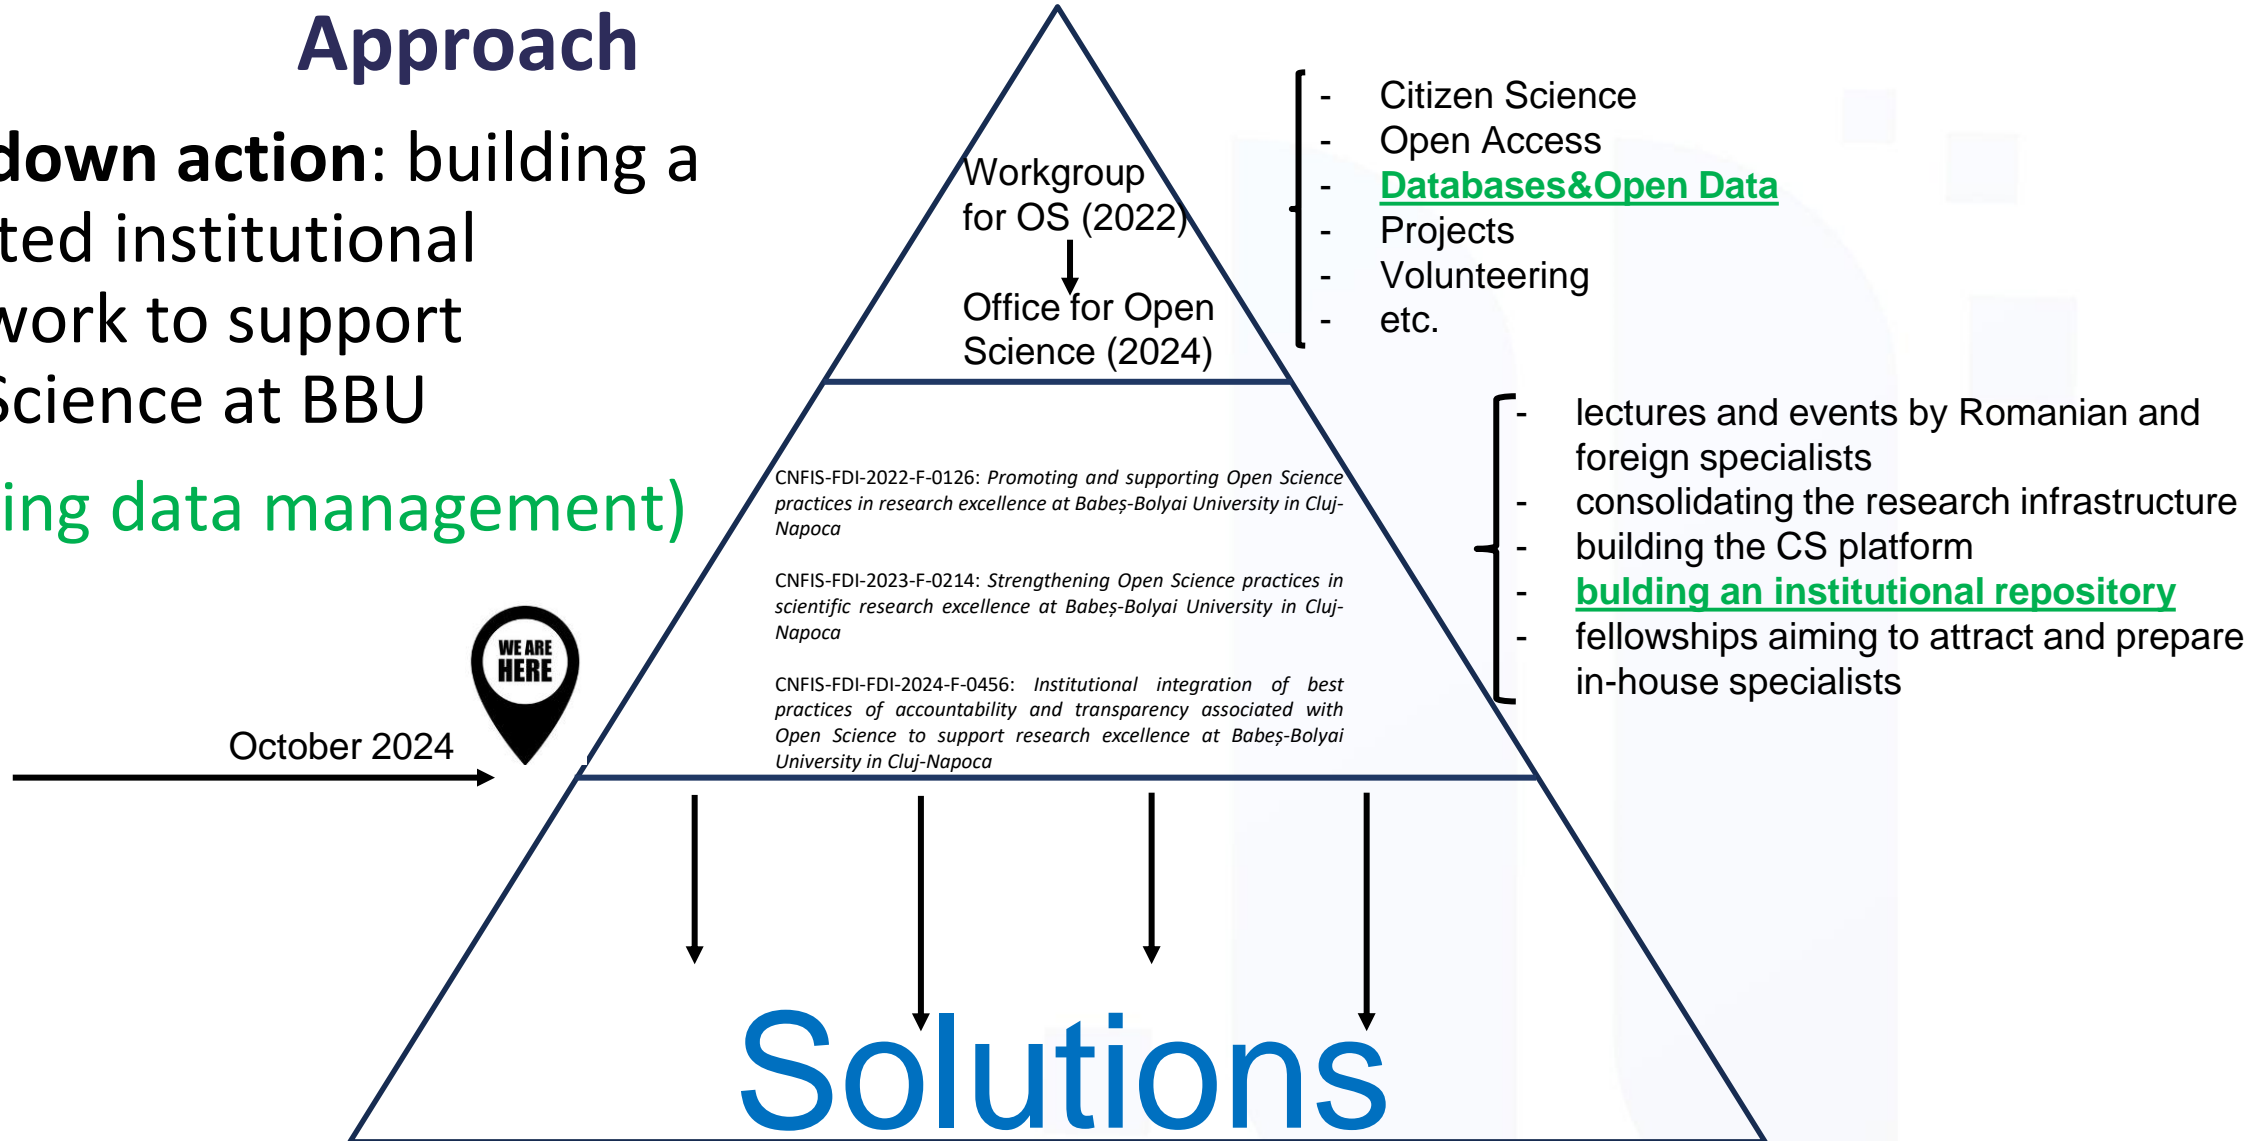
Approach

down action: building a ted institutional work to support Science at BBU

ing data management)

Workgroup for OS (2022)

Office for Open Science (2024)

- Citizen Science
- Open Access
- Databases&Open Data
- Projects
- Volunteering
- etc.

CNFIS-FDI-2022-F-0126: *Promoting and supporting Open Science practices in research excellence at Babeș-Bolyai University in Cluj-Napoca*

CNFIS-FDI-2023-F-0214: *Strengthening Open Science practices in scientific research excellence at Babeș-Bolyai University in Cluj-Napoca*

CNFIS-FDI-FDI-2024-F-0456: *Institutional integration of best practices of accountability and transparency associated with Open Science to support research excellence at Babeș-Bolyai University in Cluj-Napoca*

- lectures and events by Romanian and foreign specialists
- consolidating the research infrastructure
- building the CS platform
- bulding an institutional repository
- fellowships aiming to attract and prepare in-house specialists

WE ARE HERE

October 2024

Solutions